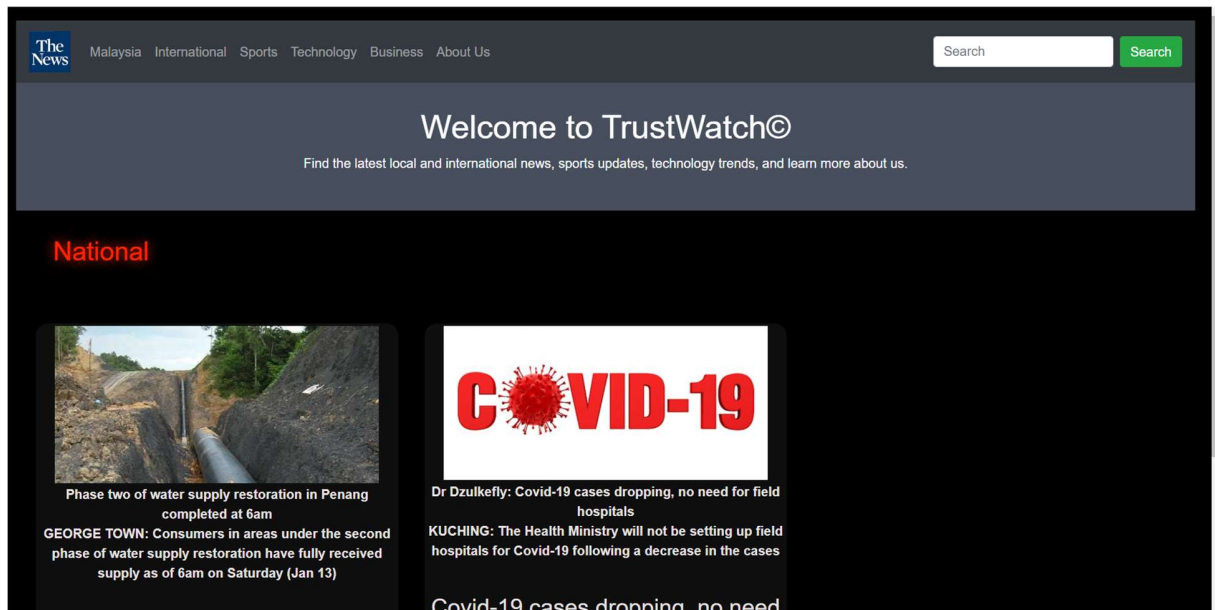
The News

Malaysia International Sports Technology Business About Us

Search Search

Welcome to TrustWatch©

Find the latest local and international news, sports updates, technology trends, and learn more about us.

National

Phase two of water supply restoration in Penang completed at 6am

GEORGE TOWN: Consumers in areas under the second phase of water supply restoration have fully received supply as of 6am on Saturday (Jan 13)

COVID-19

Dr Dzulkefly: Covid-19 cases dropping, no need for field hospitals

KUCHING: The Health Ministry will not be setting up field hospitals for Covid-19 following a decrease in the cases

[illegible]